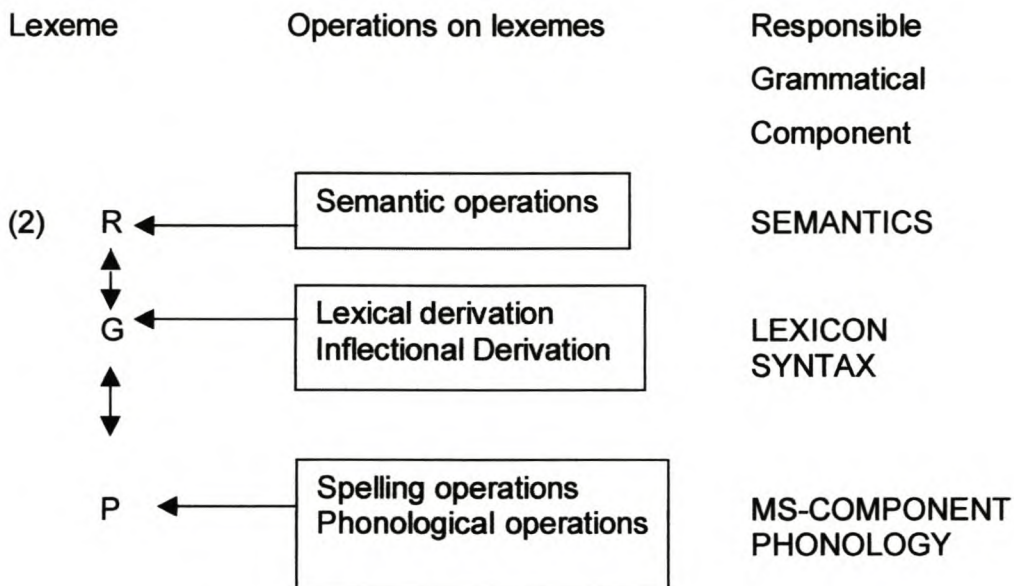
Lexeme Operations on lexemes Responsible Grammatical Component

(2) R Semantic operations SEMANTICS

G Lexical derivation Inflectional Derivation LEXICON SYNTAX

P Spelling operations Phonological operations MS-COMPONENT PHONOLOGY